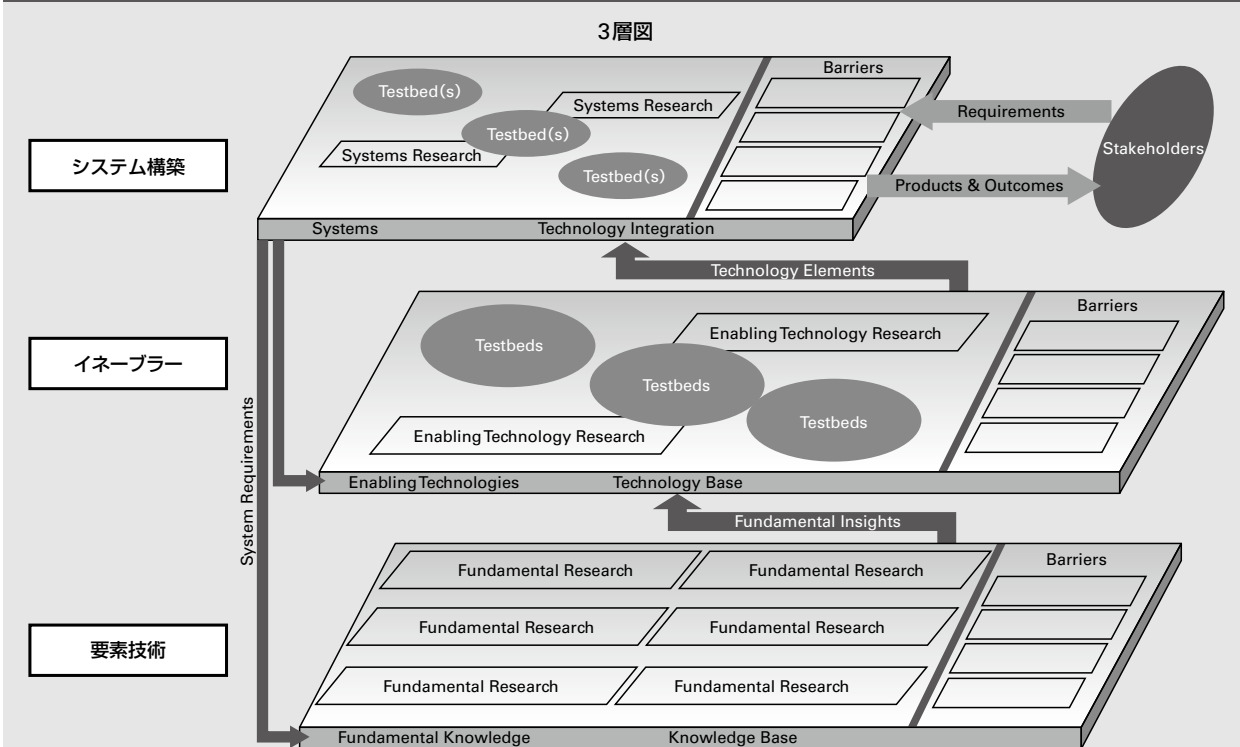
3層図

システム構築

イネーブラー

要素技術

System Requirements

Testbed(s)

Systems Research

Testbed(s)

Systems Research

Testbed(s)

Barriers

Requirements

Stakeholders

Products & Outcomes

Systems

Technology Integration

Technology Elements

Testbeds

Enabling Technology Research

Testbeds

Testbeds

Enabling Technology Research

Barriers

Enabling Technologies

Technology Base

Fundamental Insights

Fundamental Research

Fundamental Research

Fundamental Research

Fundamental Research

Fundamental Research

Fundamental Research

Barriers

Fundamental Knowledge

Knowledge Base